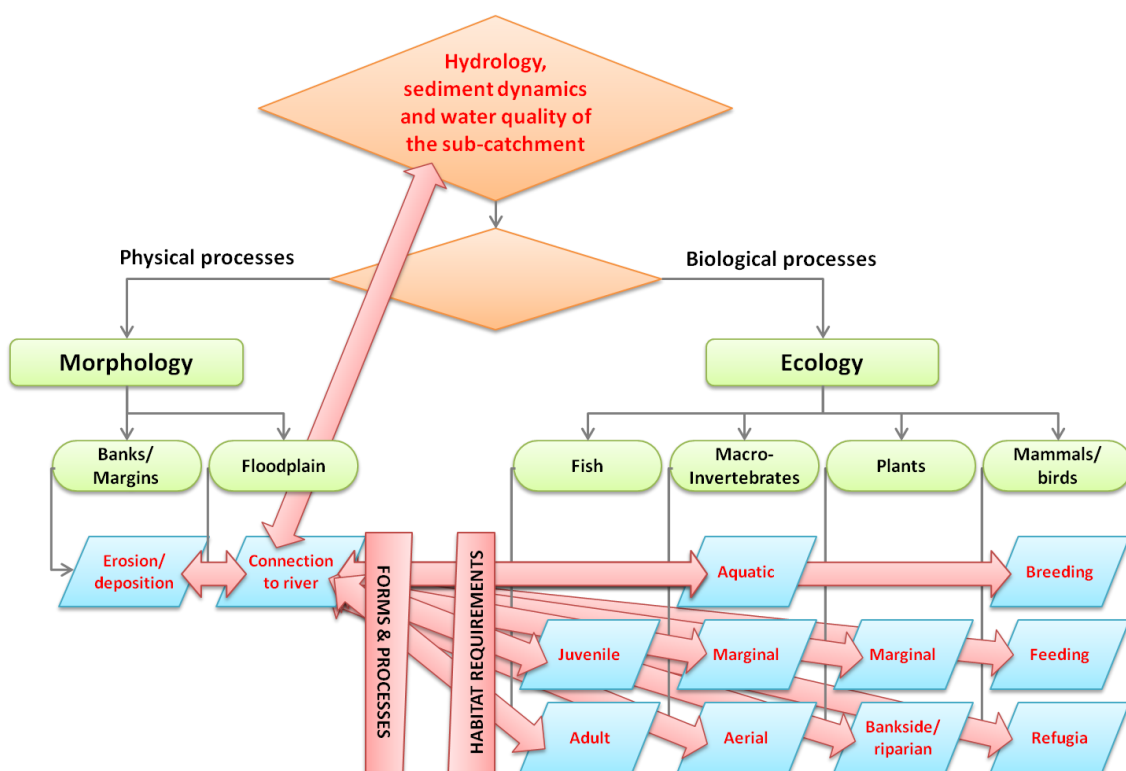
Hydrology, sediment dynamics and water quality of the sub-catchment

Physical processes

Biological processes

Morphology

Ecology

Banks/ Margins

Floodplain

Fish

Macro-Invertebrates

Plants

Mammals/ birds

Erosion/ deposition

Connection to river

FORMS & PROCESSES

HABITAT REQUIREMENTS

Aquatic

Breeding

Juvenile

Marginal

Marginal

Feeding

Adult

Aerial

Bankside/ riparian

Refugia